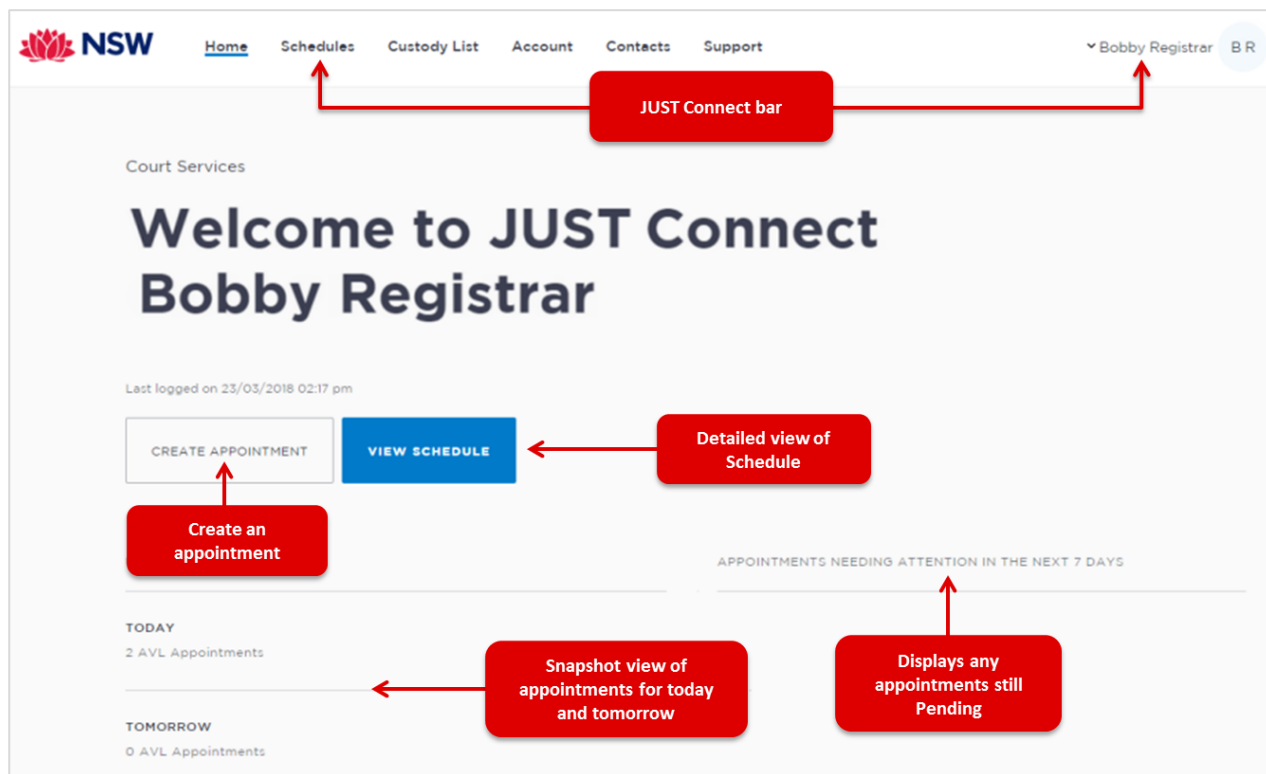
NSW Home Schedules Custody List Account Contacts Support Bobby Registrar B R

JUST Connect bar

Court Services

Welcome to JUST Connect Bobby Registrar

Last logged on 23/03/2018 02:17 pm

CREATE APPOINTMENT

VIEW SCHEDULE

Detailed view of Schedule

Create an appointment

APPOINTMENTS NEEDING ATTENTION IN THE NEXT 7 DAYS

TODAY
2 AVL Appointments

Snapshot view of appointments for today and tomorrow

Displays any appointments still Pending

TOMORROW
0 AVL Appointments